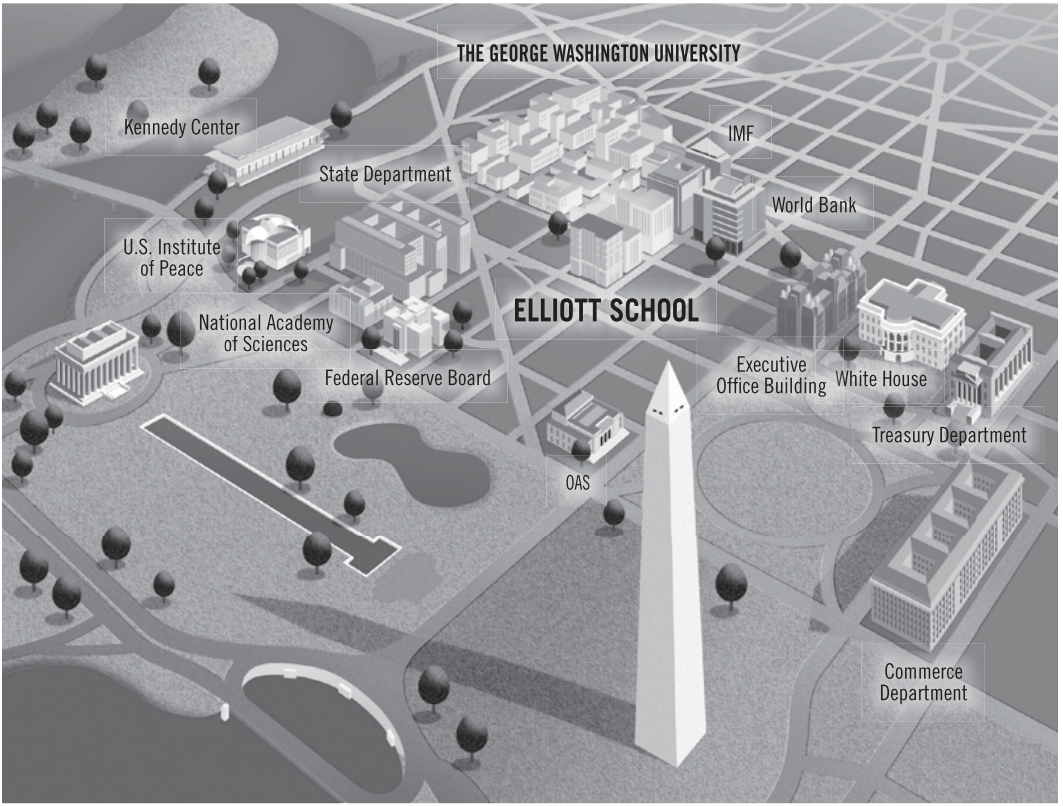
THE GEORGE WASHINGTON UNIVERSITY

Kennedy Center

IMF

State Department

World Bank

U.S. Institute of Peace

ELLIOTT SCHOOL

National Academy of Sciences

Federal Reserve Board

Executive Office Building

White House

Treasury Department

OAS

Commerce Department